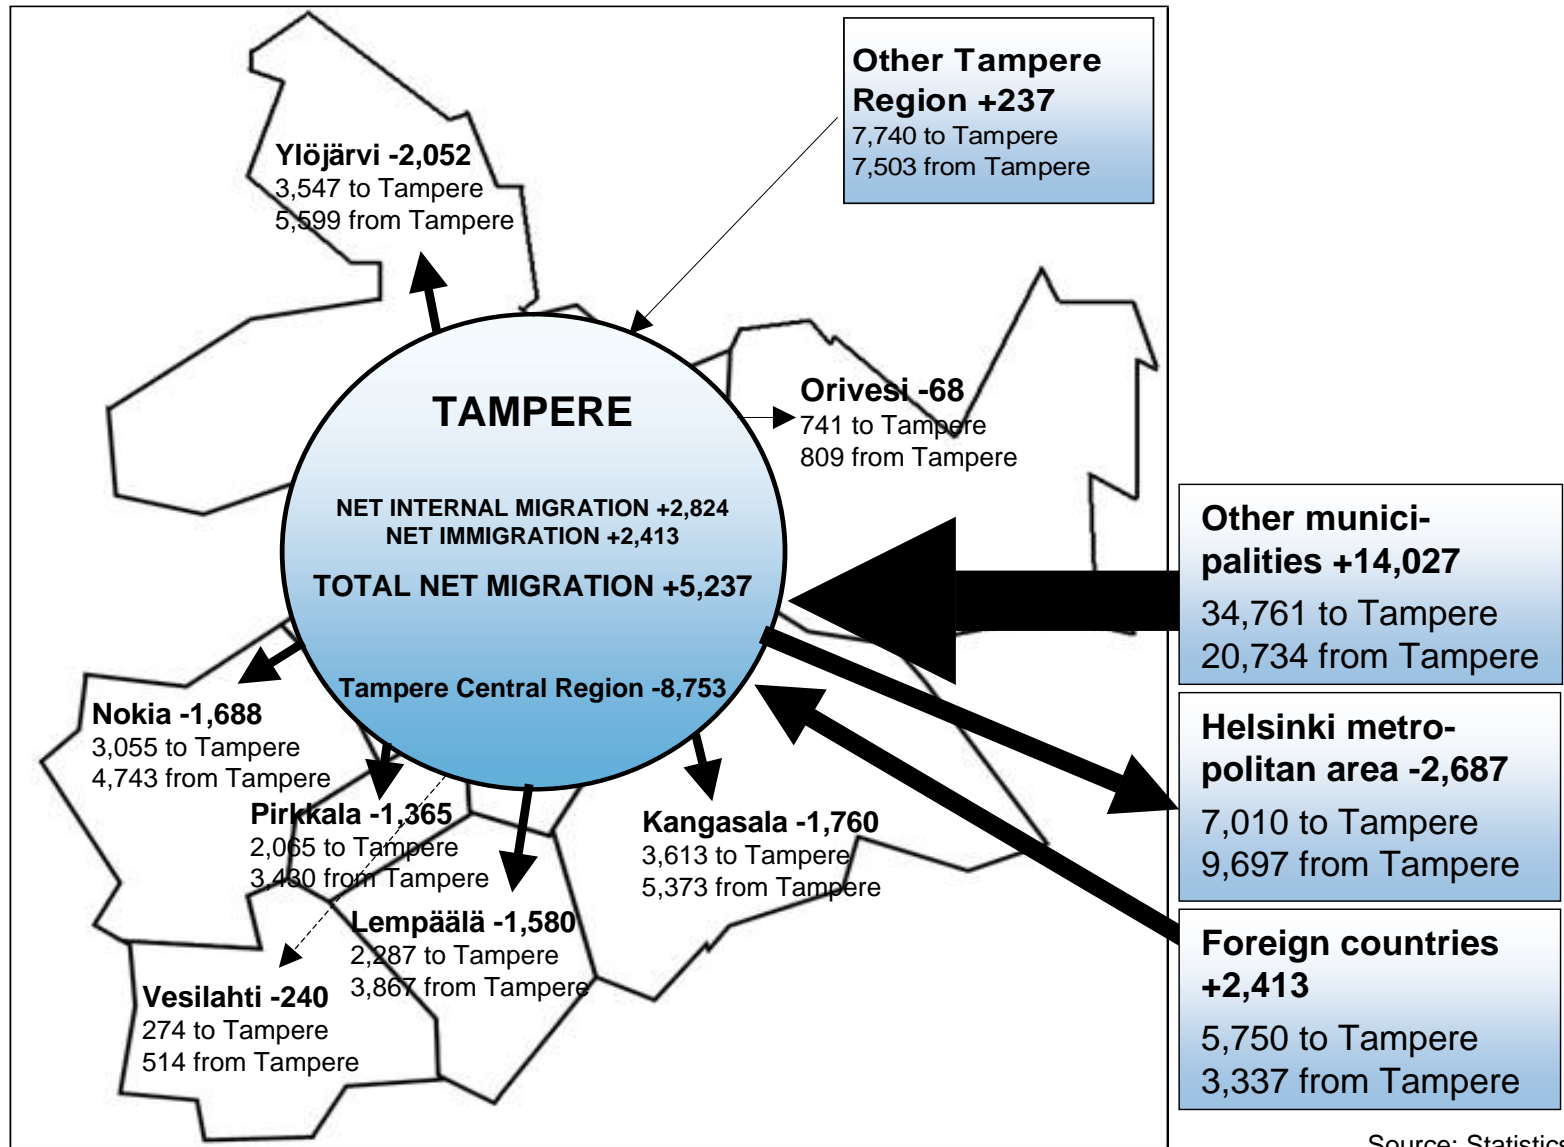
Other Tampere Region +237
7,740 to Tampere
7,503 from Tampere

Ylöjärvi -2,052
3,547 to Tampere
5,599 from Tampere

TAMPERE

NET INTERNAL MIGRATION +2,824
NET IMMIGRATION +2,413
TOTAL NET MIGRATION +5,237

Tampere Central Region -8,753

Orivesi -68
741 to Tampere
809 from Tampere

Other municipalities +14,027
34,761 to Tampere
20,734 from Tampere

Helsinki metropolitan area -2,687
7,010 to Tampere
9,697 from Tampere

Foreign countries +2,413
5,750 to Tampere
3,337 from Tampere

Nokia -1,688
3,055 to Tampere
4,743 from Tampere

Pirkkala -1,365
2,065 to Tampere
3,430 from Tampere

Kangasala -1,760
3,613 to Tampere
5,373 from Tampere

Lempäälä -1,580
2,287 to Tampere
3,867 from Tampere

Vesilahti -240
274 to Tampere
514 from Tampere

Source: Statistics